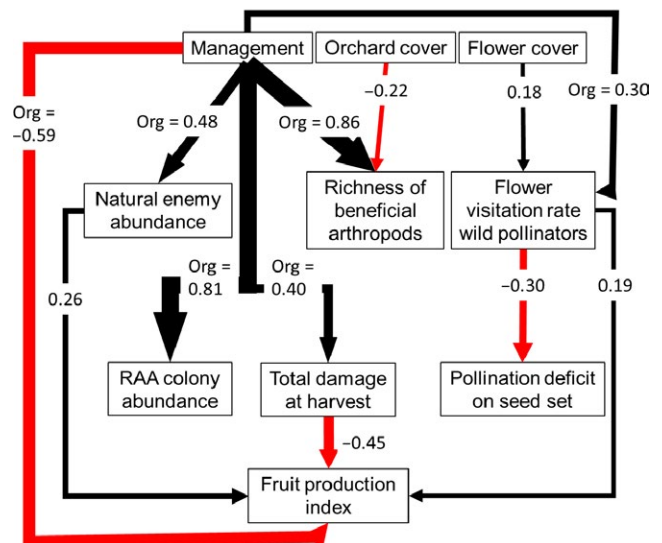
Management
Orchard cover
Flower cover
Org = −0.59
Org = 0.48
Org = 0.86
−0.22
0.18
Org = 0.30
Natural enemy abundance
Richness of beneficial arthropods
Flower visitation rate wild pollinators
0.26
Org = 0.81
Org = 0.40
−0.30
0.19
RAA colony abundance
Total damage at harvest
Pollination deficit on seed set
−0.45
Fruit production index